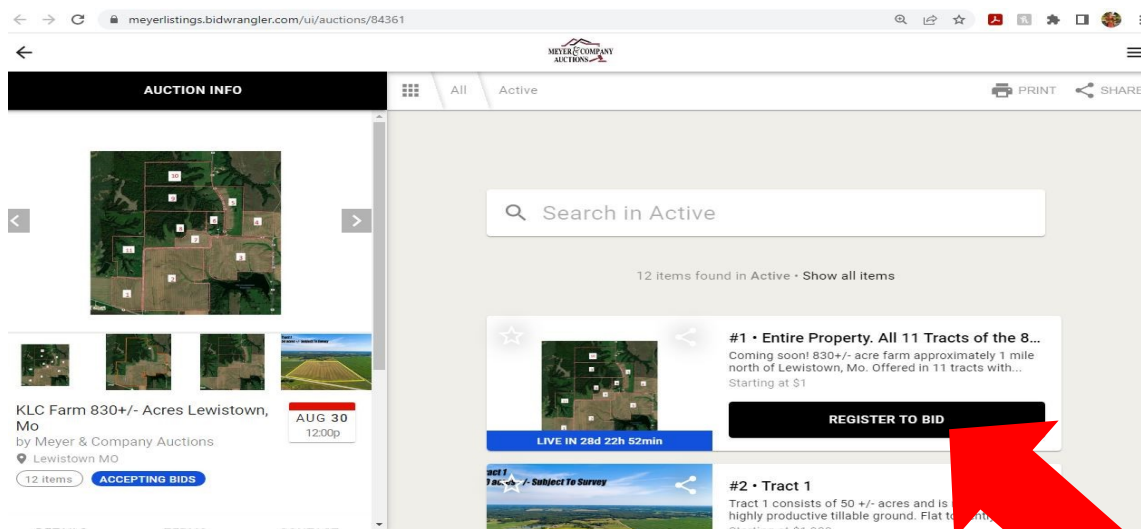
meyerlistings.bidwrangler.com/ui/auctions/84361

MEYER & COMPANY AUCTIONS

AUCTION INFO

All
Active

PRINT
SHARE

Search in Active

12 items found in Active • Show all items

#1 • Entire Property. All 11 Tracts of the 8...
Coming soon! 830+/- acre farm approximately 1 mile north of Lewistown, Mo. Offered in 11 tracts with...
Starting at $1

REGISTER TO BID

LIVE IN 28d 22h 52min

KLC Farm 830+/- Acres Lewistown, Mo
by Meyer & Company Auctions
Lewistown MO

AUG 30
12:00p

12 items
ACCEPTING BIDS

#2 • Tract 1
Tract 1 consists of 50 +/- acres and is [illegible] highly productive tillable ground. Flat t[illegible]

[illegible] /- Subject To Survey